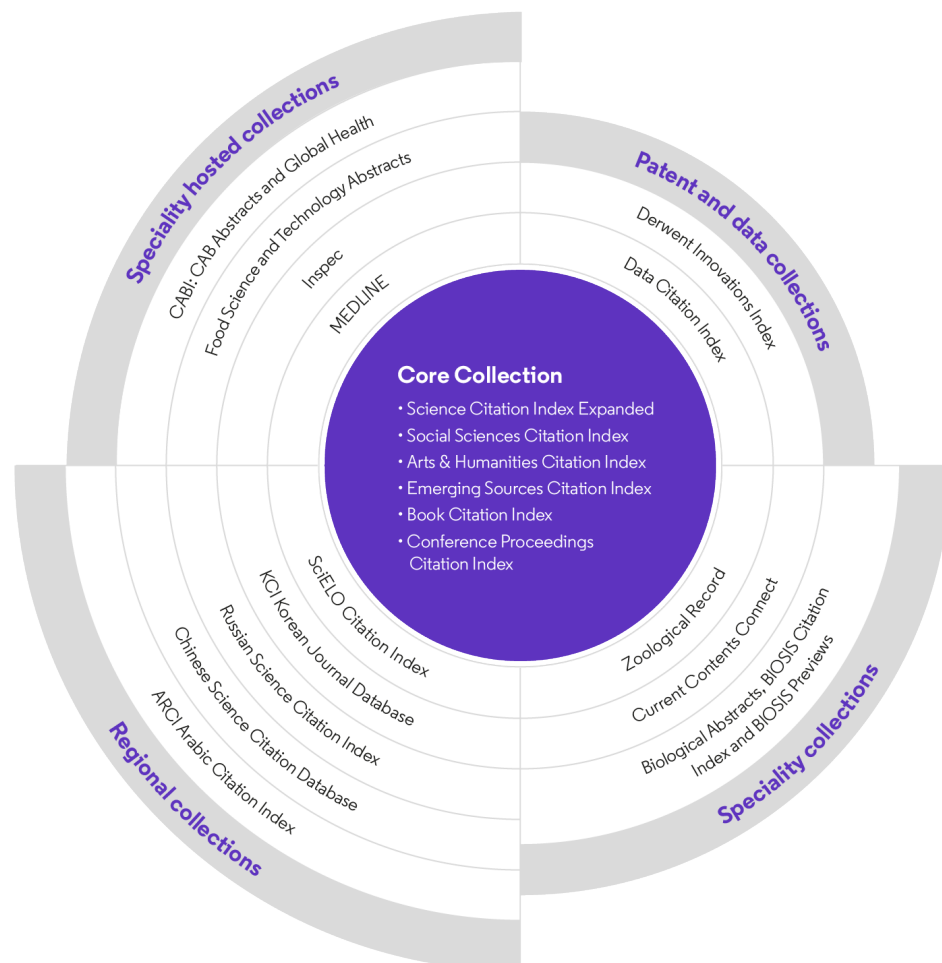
Speciality hosted collections

CABI: CAB Abstracts and Global Health

Food Science and Technology Abstracts

Inspec

MEDLINE

Patent and data collections

Derwent Innovations Index

Data Citation Index

Core Collection

• Science Citation Index Expanded
• Social Sciences Citation Index
• Arts & Humanities Citation Index
• Emerging Sources Citation Index
• Book Citation Index
• Conference Proceedings Citation Index

Regional collections

SciELO Citation Index

KCI Korean Journal Database

Russian Science Citation Index

Chinese Science Citation Database

ARCI Arabic Citation Index

Speciality collections

Zoological Record

Current Contents Connect

Biological Abstracts, BIOSIS Citation Index and BIOSIS Previews